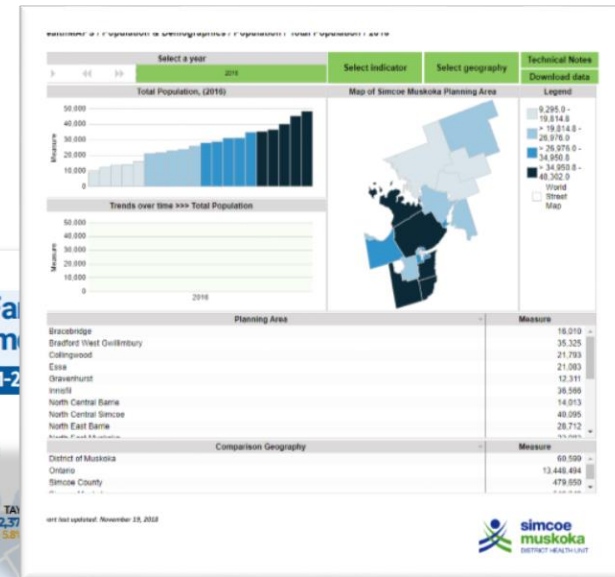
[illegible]MAPS / Population & Demographics / Population / Total Population / 2016

Select a year
2016
Select indicator
Select geography
Technical Notes
Download data

Total Population, (2016)
50,000
40,000
30,000
20,000
10,000
0
Measure

Map of Simcoe Muskoka Planning Area

Legend
9,295.0 - 19,814.8
> 19,814.8 - 26,976.0
> 26,976.0 - 34,950.8
> 34,950.8 - 48,302.0
World Street Map

Trends over time >>> Total Population
50,000
40,000
30,000
20,000
10,000
0
Measure
2016

| Planning Area | Measure |
|---|---|
| Bracebridge | 16,010 |
| Bradford West Gwillimbury | 35,325 |
| Collingwood | 21,793 |
| Essa | 21,083 |
| Gravenhurst | 12,311 |
| Innisfil | 36,566 |
| North Central Barrie | 14,013 |
| North Central Simcoe | 40,095 |
| North East Barrie | 28,712 |
| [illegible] | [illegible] |

| Comparison Geography | Measure |
|---|---|
| District of Muskoka | 60,599 |
| Ontario | 13,448,494 |
| Simcoe County | 479,650 |

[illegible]ort last updated: November 15, 2018

simcoe muskoka
DISTRICT HEALTH UNIT

Fa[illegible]
m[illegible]
1-2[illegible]
TAY
2,37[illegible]
5.8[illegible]